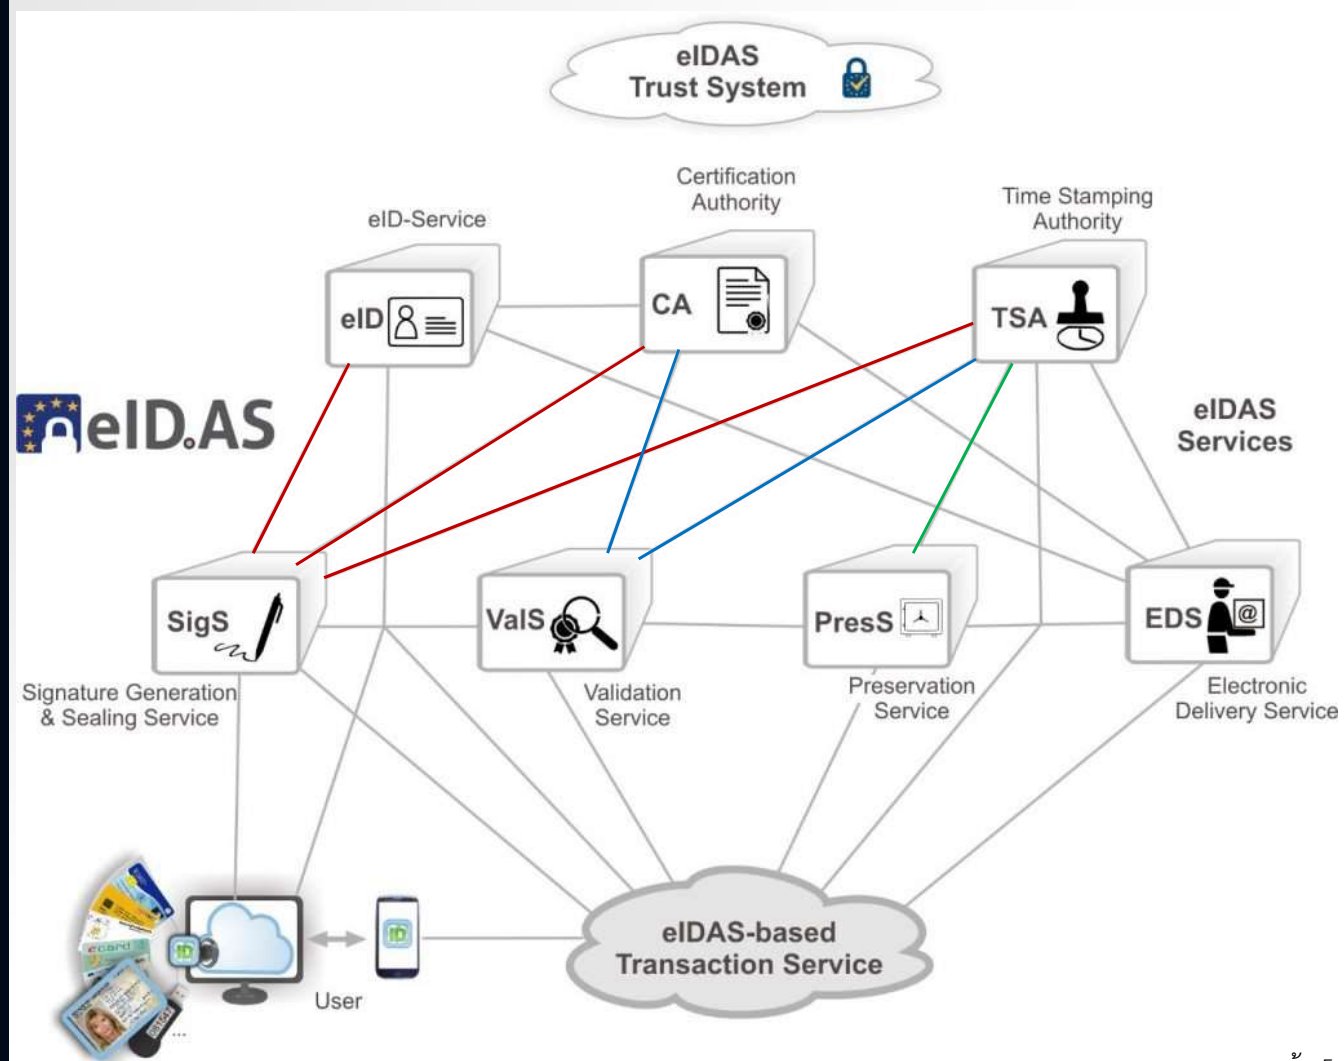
eIDAS Trust System

Certification Authority

eID-Service

Time Stamping Authority

eID

CA

TSA

eID.AS

eIDAS Services

SigS

ValS

PresS

EDS

Signature Generation & Sealing Service

Validation Service

Preservation Service

Electronic Delivery Service

ecard

ID

ID

User

eIDAS-based Transaction Service